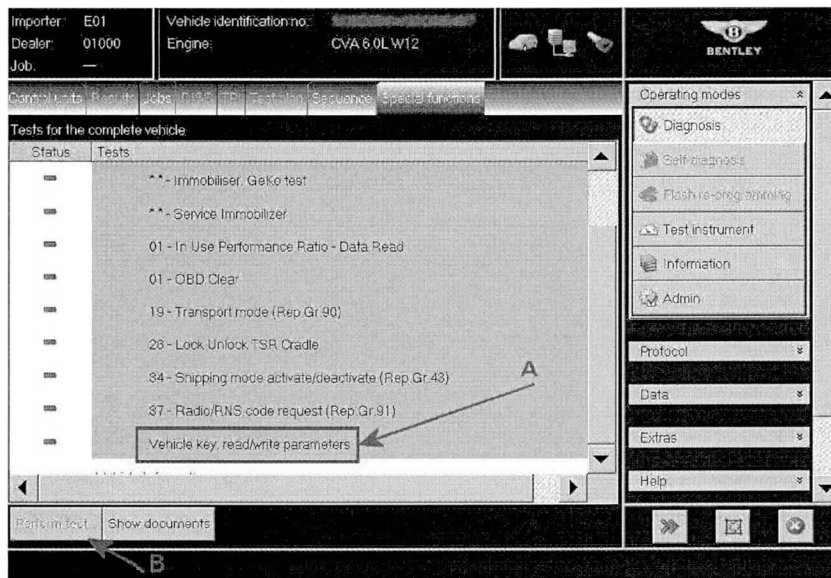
Importer: E01
Dealer: 01000
Job: —

Vehicle identification no.: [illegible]
Engine: CVA 6.0L W12

BENTLEY

Control units Results Jobs DISS TPI Test plan Sequence Special functions

Tests for the complete vehicle

| Status | Tests |
|---|---|
| | ** - Immobiliser, GeKo test |
| | ** - Service Immobilizer |
| | 01 - In Use Performance Ratio - Data Read |
| | 01 - OBD Clear |
| | 19 - Transport mode (Rep.Gr.90) |
| | 28 - Lock Unlock TSR Cradle |
| | 34 - Shipping mode activate/deactivate (Rep.Gr.43) |
| | 37 - Radio/RNS code request (Rep.Gr.91) |
| | Vehicle key, read/write parameters |

A

Perform test Show documents

B

Operating modes
Diagnosis
Self-diagnosis
Flash re-programming
Test instrument
Information
Admin

Protocol
Data
Extras
Help